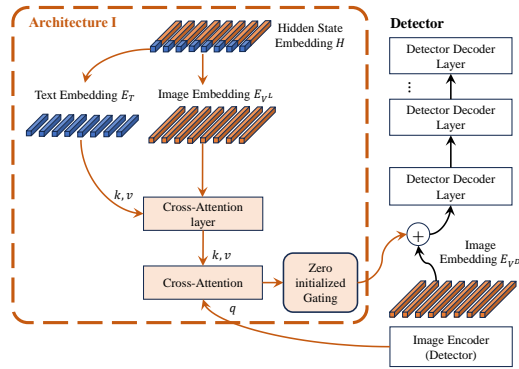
Architecture I

Hidden State Embedding $H$

Text Embedding $E_T$

Image Embedding $E_{V^L}$

$k, v$

Cross-Attention layer

$k, v$

Cross-Attention

$q$

Zero initialized Gating

Detector

Detector Decoder Layer

⋮

Detector Decoder Layer

Detector Decoder Layer

+

Image Embedding $E_{V^D}$

Image Encoder (Detector)